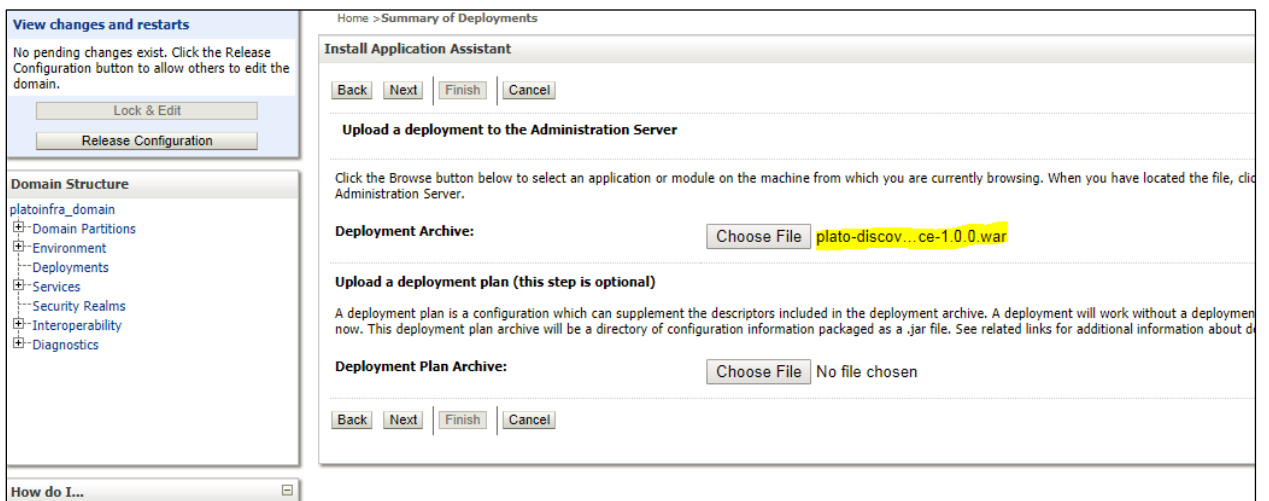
View changes and restarts

No pending changes exist. Click the Release Configuration button to allow others to edit the domain.

Lock & Edit

Release Configuration

Domain Structure

platoinfra_domain
Domain Partitions
Environment
Deployments
Services
Security Realms
Interoperability
Diagnostics

How do I...

Home >Summary of Deployments

Install Application Assistant

Back Next Finish Cancel

Upload a deployment to the Administration Server

Click the Browse button below to select an application or module on the machine from which you are currently browsing. When you have located the file, clic Administration Server.

Deployment Archive: Choose File plato-discov…ce-1.0.0.war

Upload a deployment plan (this step is optional)

A deployment plan is a configuration which can supplement the descriptors included in the deployment archive. A deployment will work without a deploymen now. This deployment plan archive will be a directory of configuration information packaged as a .jar file. See related links for additional information about d

Deployment Plan Archive: Choose File No file chosen

Back Next Finish Cancel